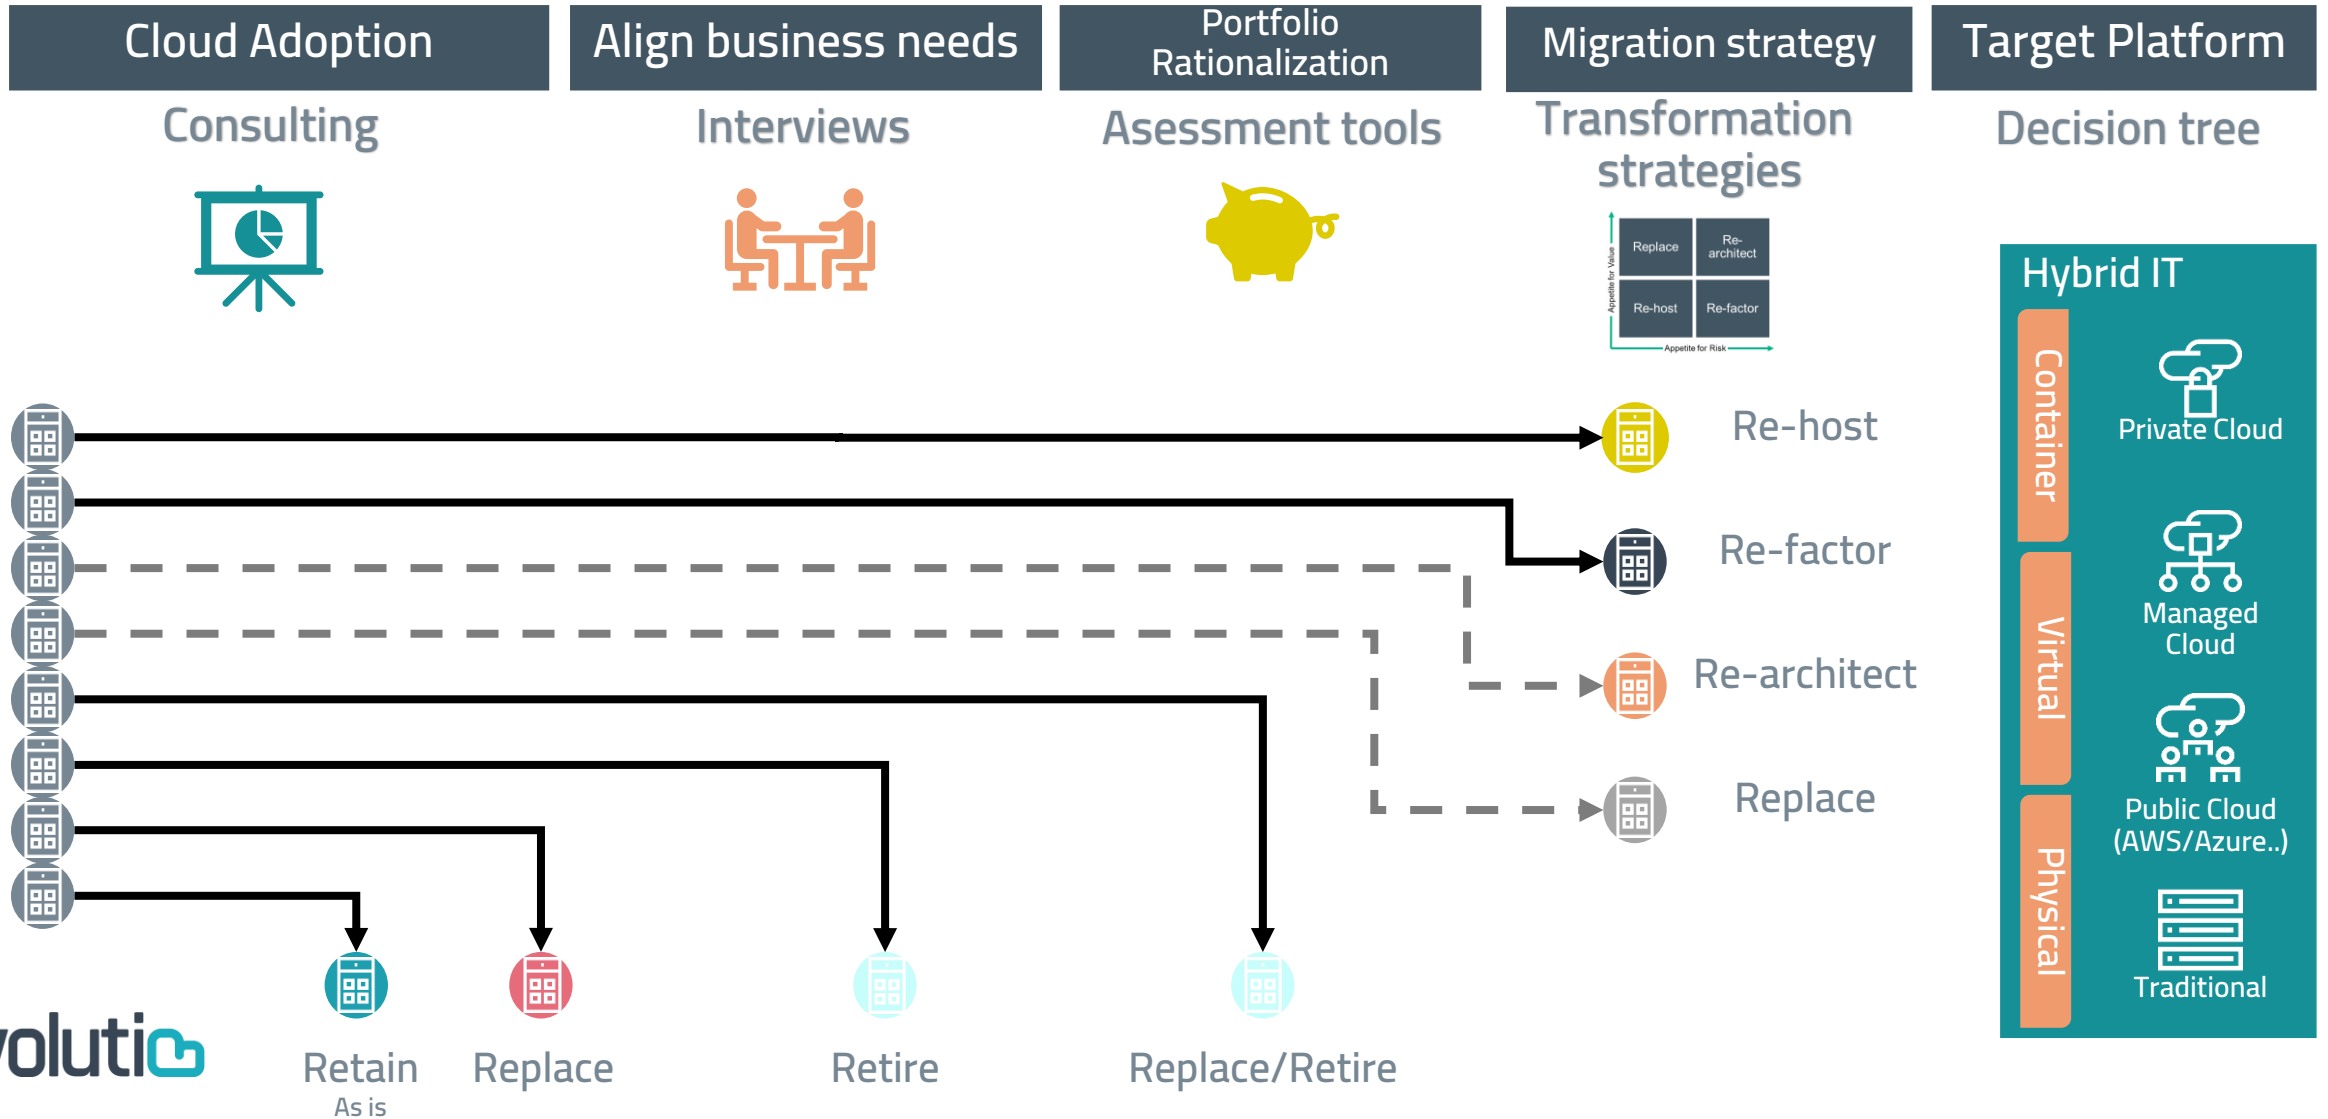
Cloud Adoption

Consulting

Align business needs

Interviews

Portfolio Rationalization

Asessment tools

Migration strategy

Transformation strategies

| Replace | Re-architect |
|---|---|
| Re-host | Re-factor |

Appetite for Value

Appetite for Risk

Target Platform

Decision tree

Re-host

Re-factor

Re-architect

Replace

Hybrid IT

Container

Virtual

Physical

Private Cloud

Managed Cloud

Public Cloud (AWS/Azure..)

Traditional

Retain

As is

Replace

Retire

Replace/Retire

olutio